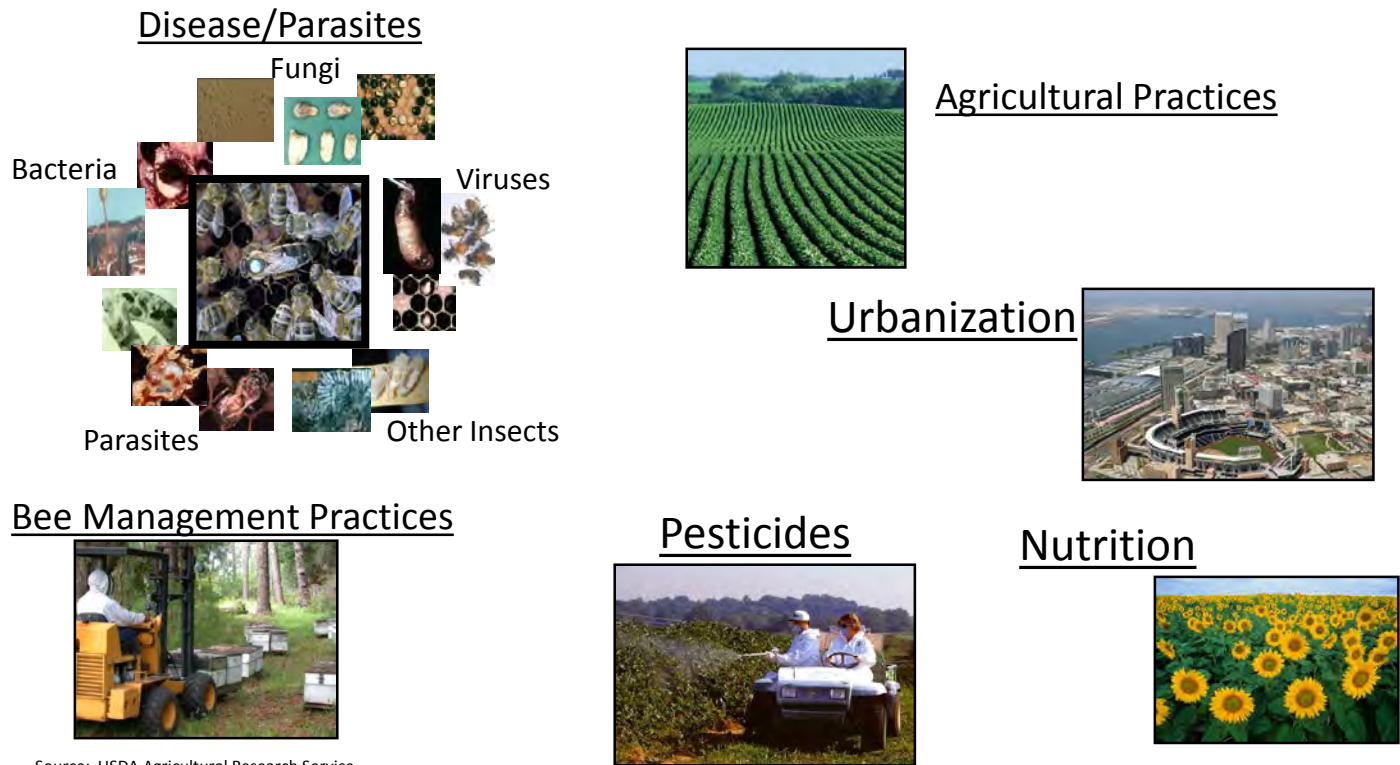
Disease/Parasites

Fungi

Bacteria

Viruses

Parasites

Other Insects

Agricultural Practices

Urbanization

Bee Management Practices

Pesticides

Nutrition

Source: USDA Agricultural Research Service